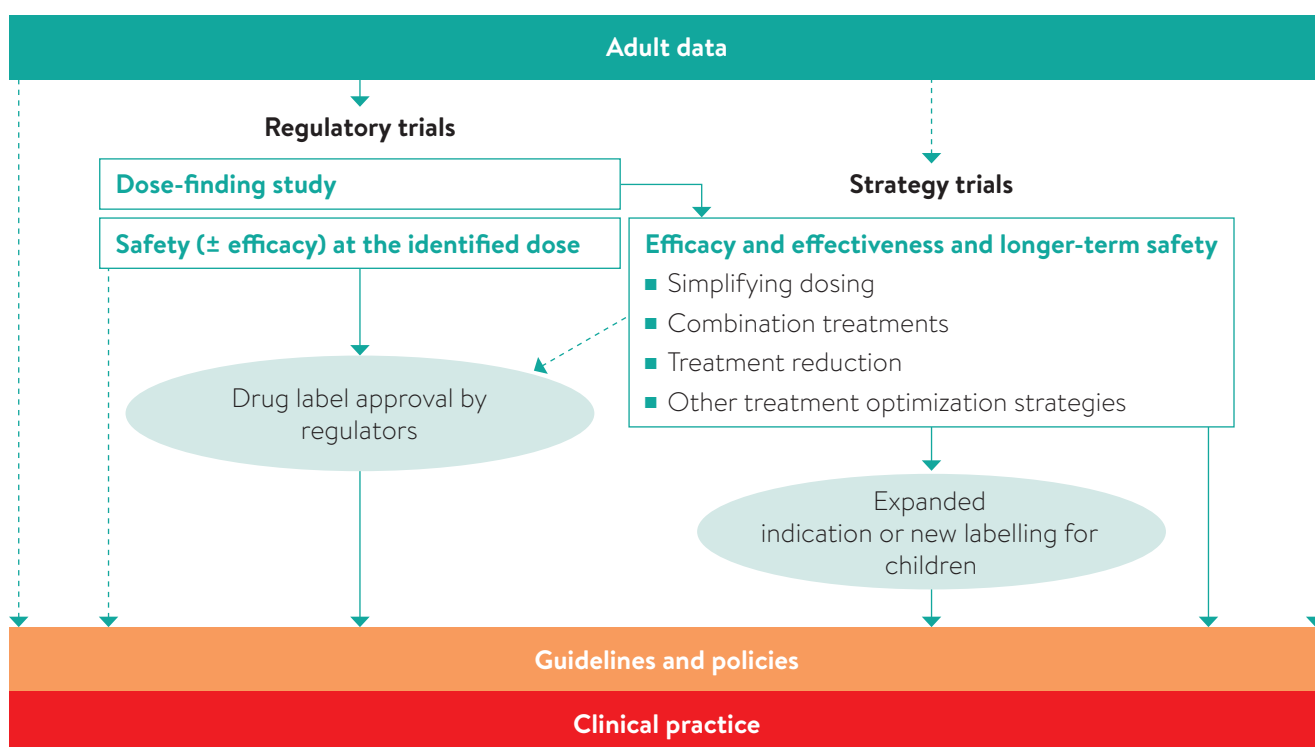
Adult data

Regulatory trials

Dose-finding study

Safety (± efficacy) at the identified dose

Strategy trials

Efficacy and effectiveness and longer-term safety

- Simplifying dosing
- Combination treatments
- Treatment reduction
- Other treatment optimization strategies

Drug label approval by regulators

Expanded indication or new labelling for children

Guidelines and policies

Clinical practice